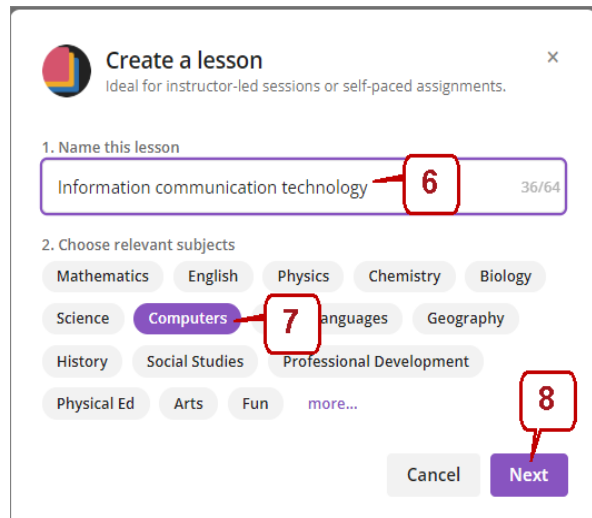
Create a lesson
Ideal for instructor-led sessions or self-paced assignments.

×

1. Name this lesson

Information communication technology

6

36/64

2. Choose relevant subjects

Mathematics English Physics Chemistry Biology

Science Computers 7 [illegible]anguages Geography

History Social Studies Professional Development

Physical Ed Arts Fun more...

8

Cancel Next